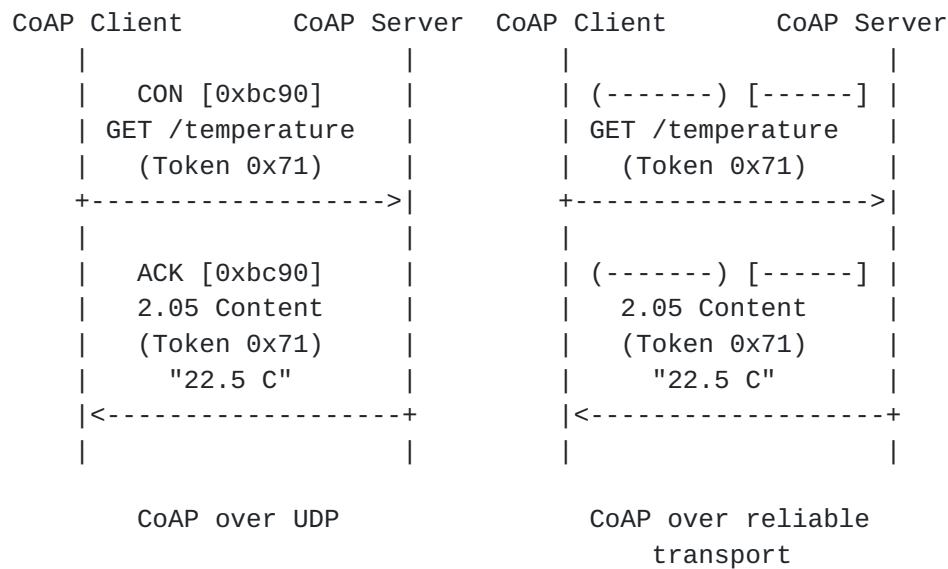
CoAP Client CoAP Server CoAP Client CoAP Server

CON [0xbc90]
GET /temperature
(Token 0x71)

(-------) [------]
GET /temperature
(Token 0x71)

ACK [0xbc90]
2.05 Content
(Token 0x71)
"22.5 C"

(-------) [------]
2.05 Content
(Token 0x71)
"22.5 C"

CoAP over UDP

CoAP over reliable transport